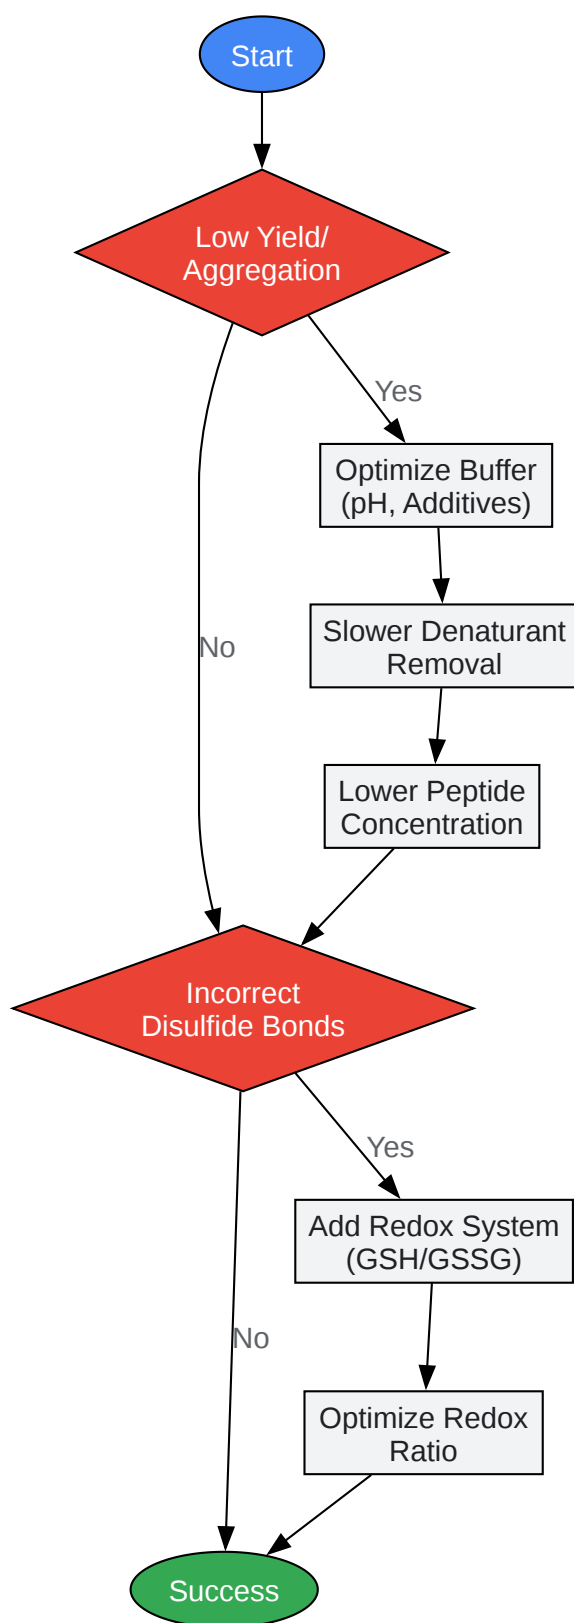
Start

Low Yield/ Aggregation

Yes

Optimize Buffer (pH, Additives)

No

Slower Denaturant Removal

Lower Peptide Concentration

Incorrect Disulfide Bonds

Yes

Add Redox System (GSH/GSSG)

No

Optimize Redox Ratio

Success